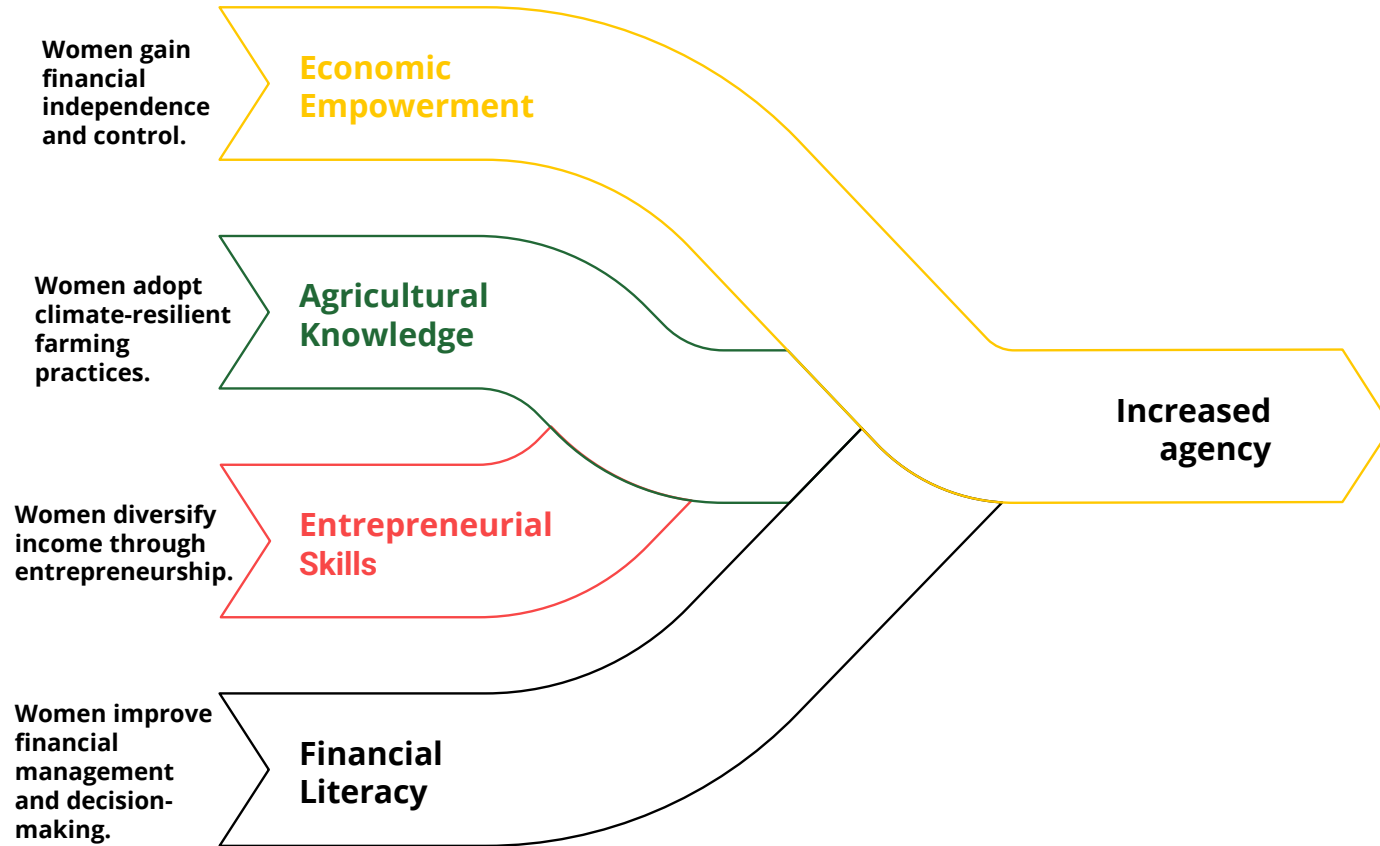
Women gain financial independence and control.

Economic Empowerment

Women adopt climate-resilient farming practices.

Agricultural Knowledge

Increased agency

Women diversify income through entrepreneurship.

Entrepreneurial Skills

Women improve financial management and decision-making.

Financial Literacy